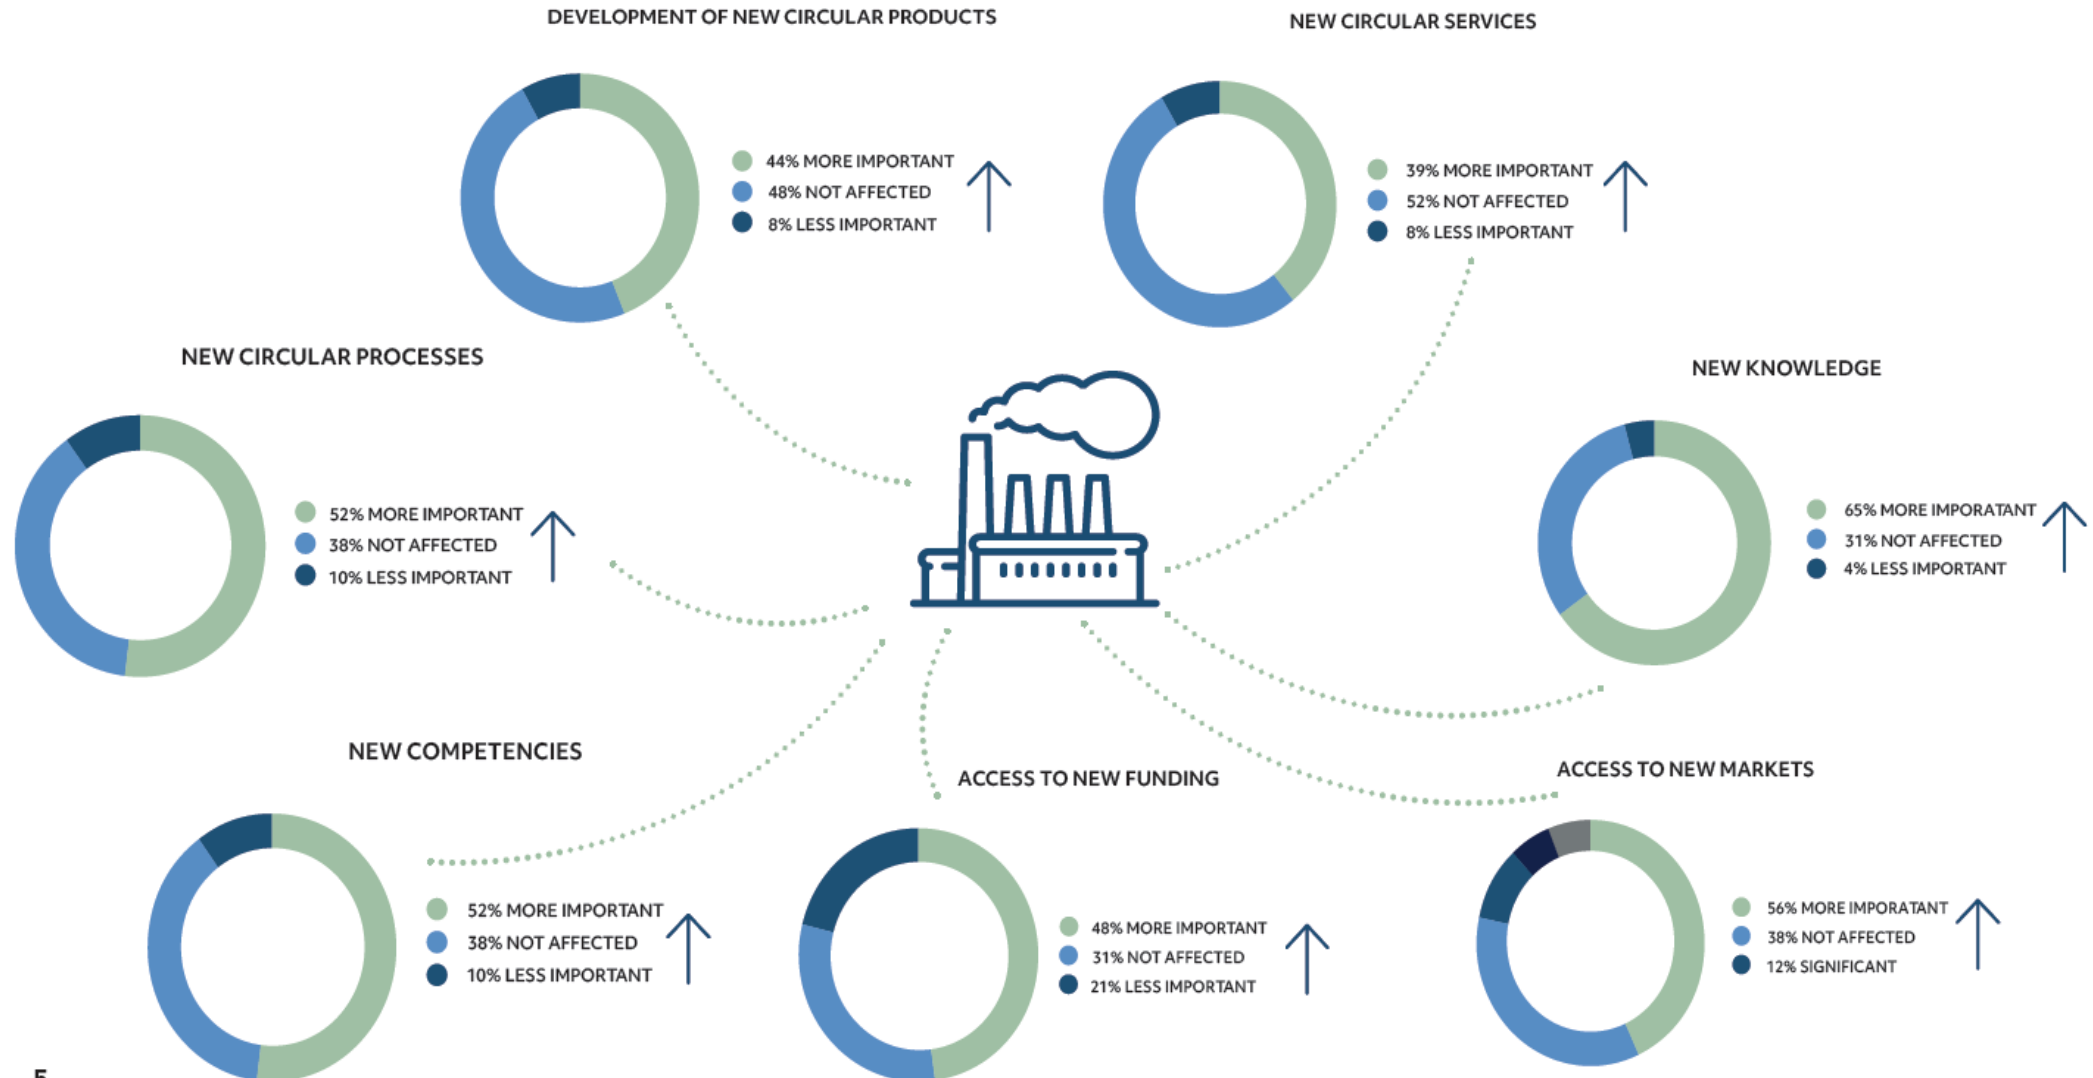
DEVELOPMENT OF NEW CIRCULAR PRODUCTS

44% MORE IMPORTANT
48% NOT AFFECTED
8% LESS IMPORTANT

NEW CIRCULAR SERVICES

39% MORE IMPORTANT
52% NOT AFFECTED
8% LESS IMPORTANT

NEW CIRCULAR PROCESSES

52% MORE IMPORTANT
38% NOT AFFECTED
10% LESS IMPORTANT

NEW KNOWLEDGE

65% MORE IMPORATANT
31% NOT AFFECTED
4% LESS IMPORTANT

NEW COMPETENCIES

52% MORE IMPORTANT
38% NOT AFFECTED
10% LESS IMPORTANT

ACCESS TO NEW FUNDING

48% MORE IMPORTANT
31% NOT AFFECTED
21% LESS IMPORTANT

ACCESS TO NEW MARKETS

56% MORE IMPORATANT
38% NOT AFFECTED
12% SIGNIFICANT

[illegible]